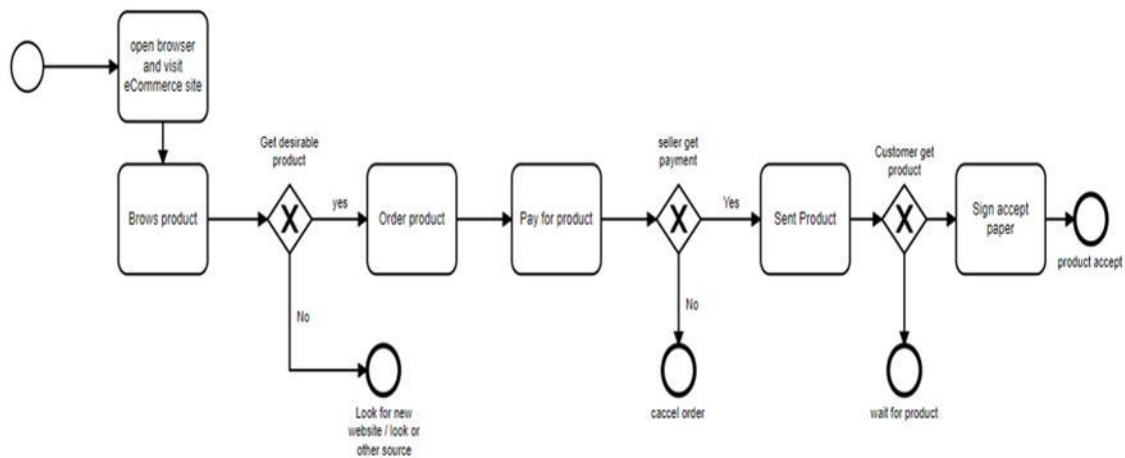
open browser and visit eCommerce site

Brows product

Get desirable product

X

yes

No

Look for new website / look or other source

Order product

Pay for product

seller get payment

X

Yes

No

caccel order

Sent Product

Customer get product

X

wait for product

Sign accept paper

product accept